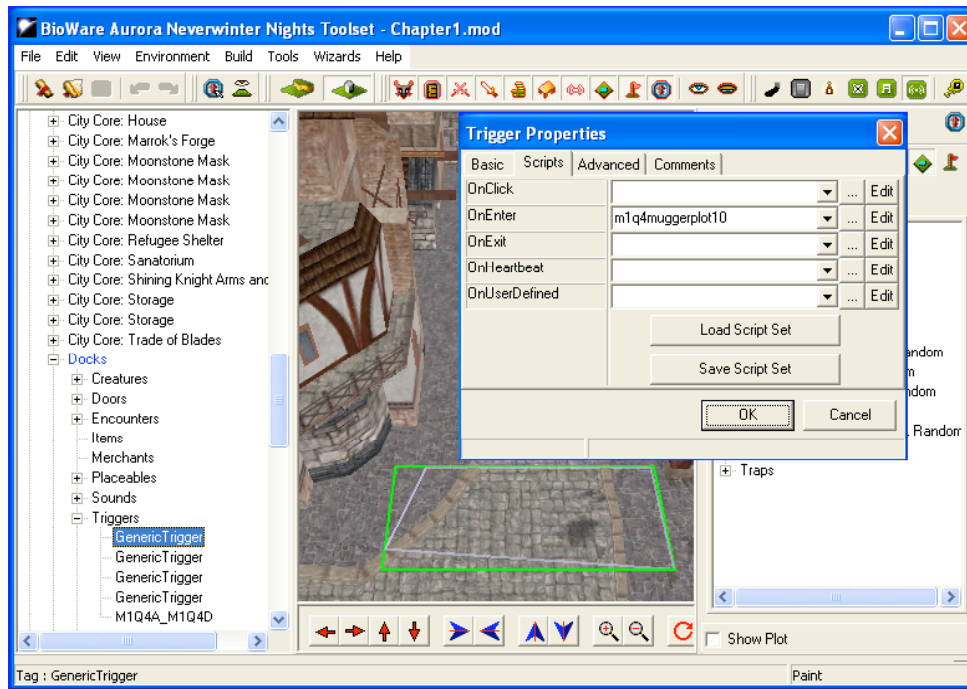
BioWare Aurora Neverwinter Nights Toolset - Chapter1.mod

File Edit View Environment Build Tools Wizards Help

City Core: House
City Core: Marrok's Forge
City Core: Moonstone Mask
City Core: Moonstone Mask
City Core: Moonstone Mask
City Core: Moonstone Mask
City Core: Refugee Shelter
City Core: Sanatorium
City Core: Shining Knight Arms and
City Core: Storage
City Core: Storage
City Core: Trade of Blades
Docks
Creatures
Doors
Encounters
Items
Merchants
Placeables
Sounds
Triggers
GenericTrigger
GenericTrigger
GenericTrigger
GenericTrigger
M1Q4A_M1Q4D

Trigger Properties

Basic Scripts Advanced Comments

| | | | |
|---|---|---|---|
| OnClick | | ... | Edit |
| OnEnter | m1q4muggerplot10 | ... | Edit |
| OnExit | | ... | Edit |
| OnHeartbeat | | ... | Edit |
| OnUserDefined | | ... | Edit |

Load Script Set
Save Script Set

OK Cancel

andom
m
andom
. Random
Traps

Show Plot

Tag : GenericTrigger
Paint